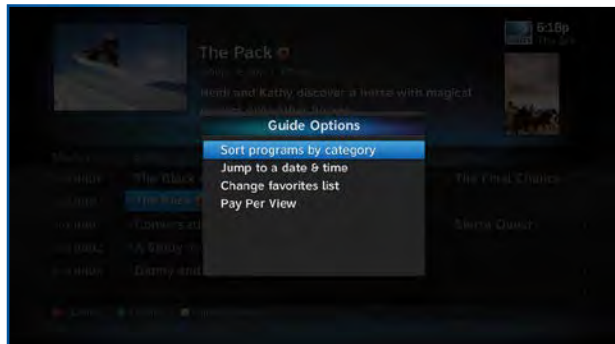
6:18p

The Pack

Heidi and Kathy discover a horse with magical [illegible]

Guide Options

Sort programs by category
Jump to a date & time
Change favorites list
Pay Per View

The Black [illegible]
The Pack
Camera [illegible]
A Baby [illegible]
Danny and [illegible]

The Third Chance
Sierra Queen